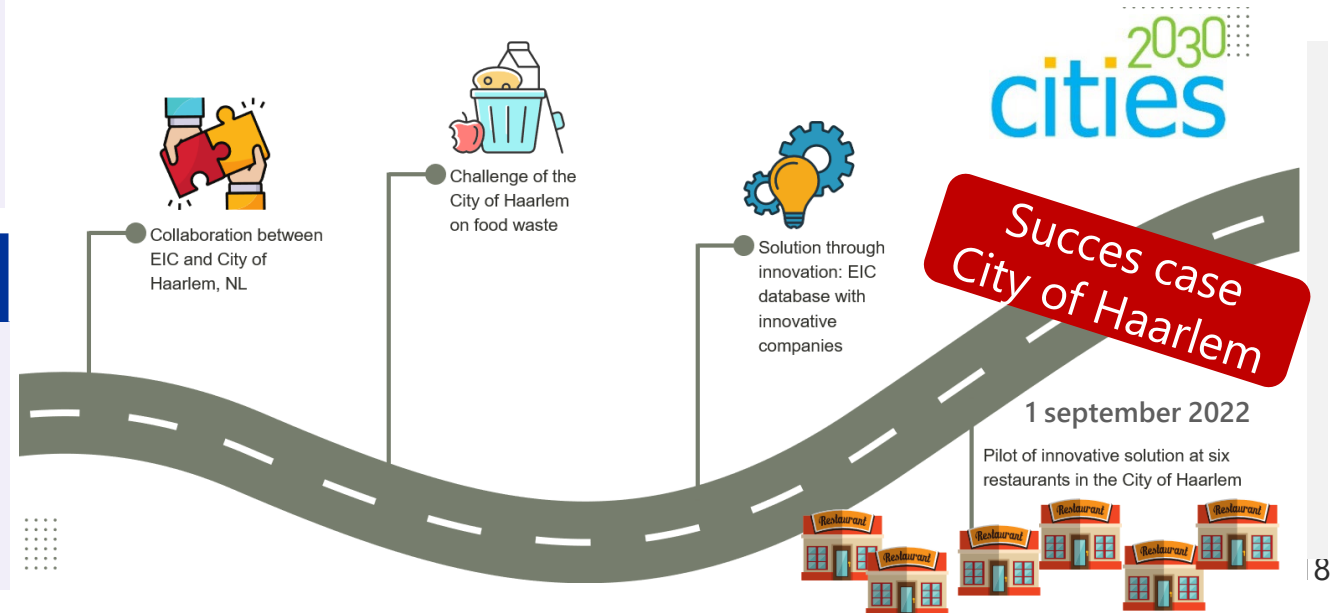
2030 cities

Collaboration between EIC and City of Haarlem, NL

Challenge of the City of Haarlem on food waste

Solution through innovation: EIC database with innovative companies

Succes case City of Haarlem

1 september 2022

Pilot of innovative solution at six restaurants in the City of Haarlem

Restaurant

Restaurant

Restaurant

Restaurant

Restaurant

Restaurant

8